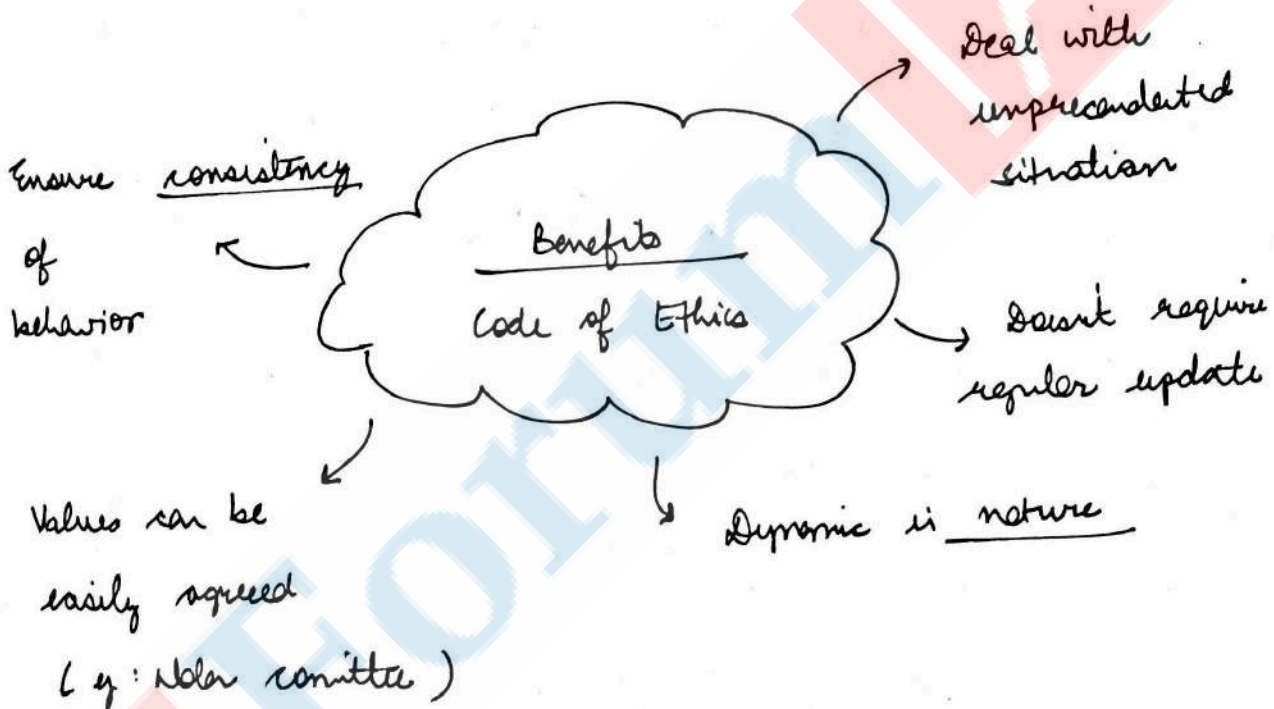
Deal with unprecendented situation

Ensure consistency of behavior

Benefits
Code of Ethics

Doesnt require regular update

Values can be easily agreed
( eg: Nolan comitte )

Dynamic in nature

ForumIAS